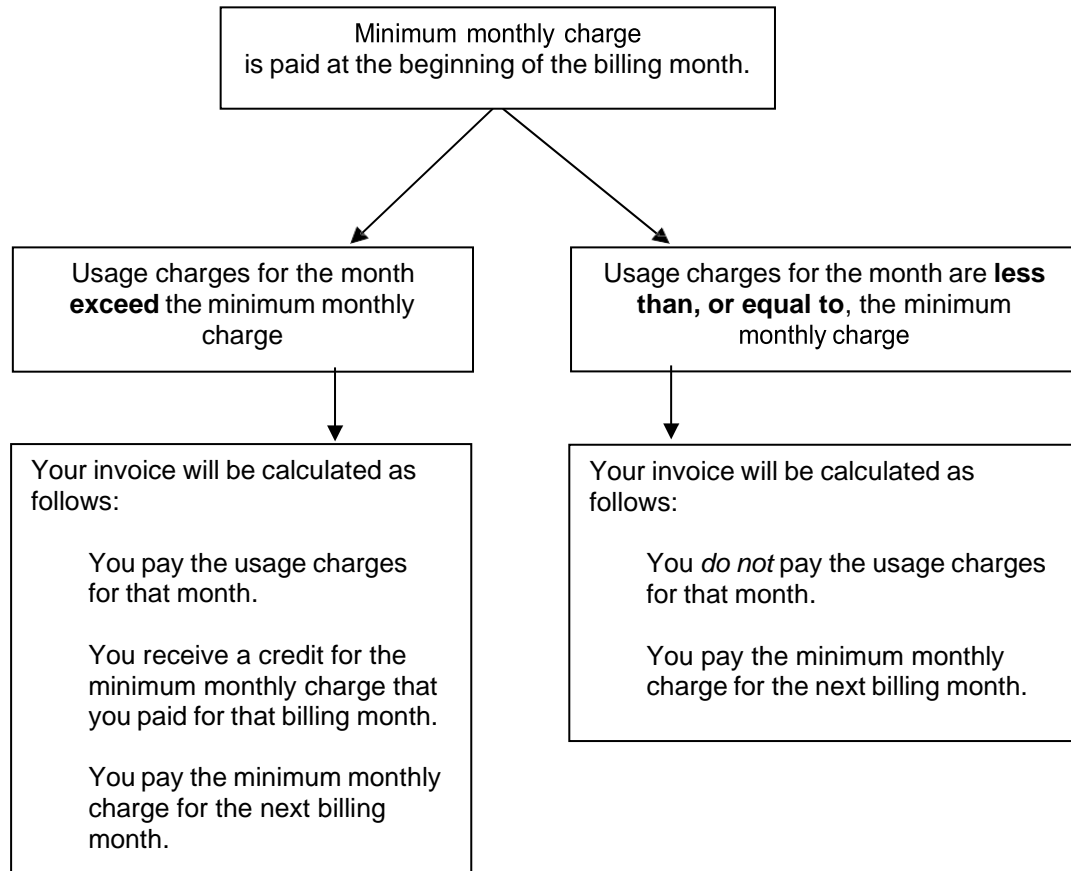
Minimum monthly charge is paid at the beginning of the billing month.

Usage charges for the month **exceed** the minimum monthly charge

Your invoice will be calculated as follows:

You pay the usage charges for that month.

You receive a credit for the minimum monthly charge that you paid for that billing month.

You pay the minimum monthly charge for the next billing month.

Usage charges for the month are **less than, or equal to**, the minimum monthly charge

Your invoice will be calculated as follows:

You *do not* pay the usage charges for that month.

You pay the minimum monthly charge for the next billing month.